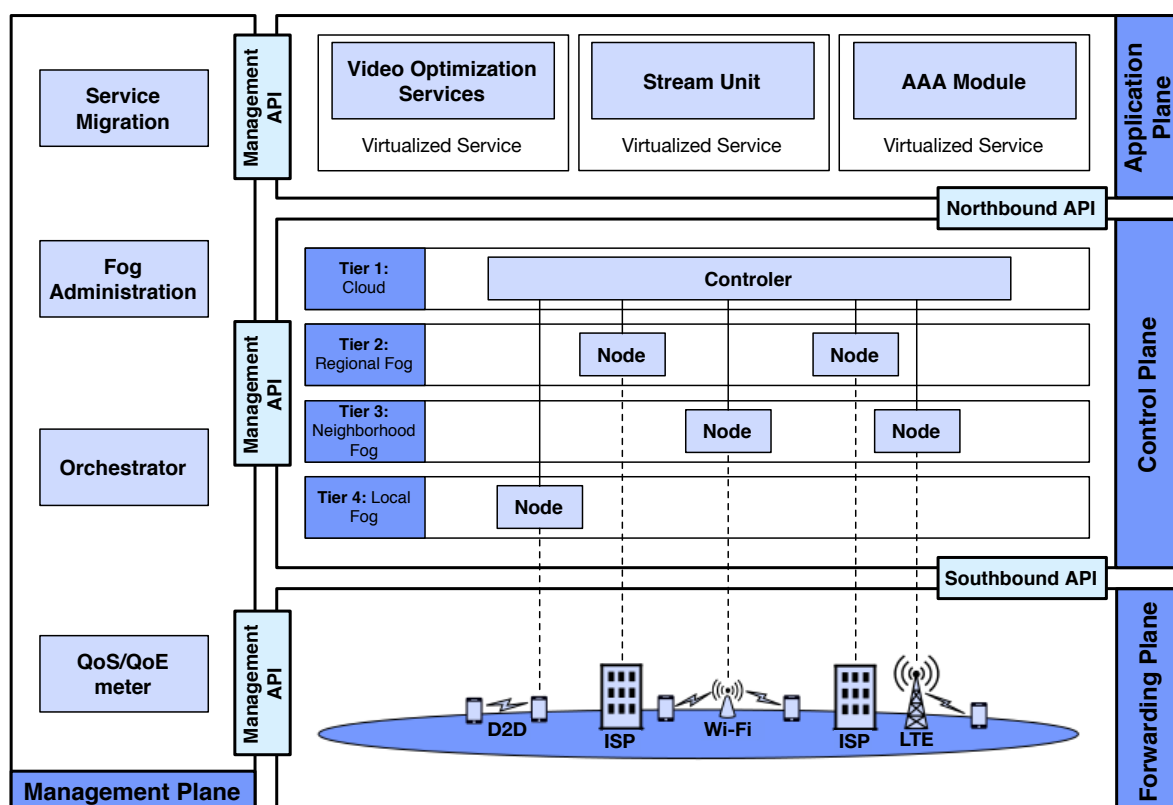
Service Migration

Fog Administration

Orchestrator

QoS/QoE meter

Management Plane

Management API

Management API

Management API

Video Optimization Services

Virtualized Service

Stream Unit

Virtualized Service

AAA Module

Virtualized Service

Application Plane

Northbound API

Tier 1: Cloud

Controler

Tier 2: Regional Fog

Node

Node

Tier 3: Neighborhood Fog

Node

Node

Tier 4: Local Fog

Node

Control Plane

Southbound API

D2D

ISP

Wi-Fi

ISP

LTE

Forwarding Plane